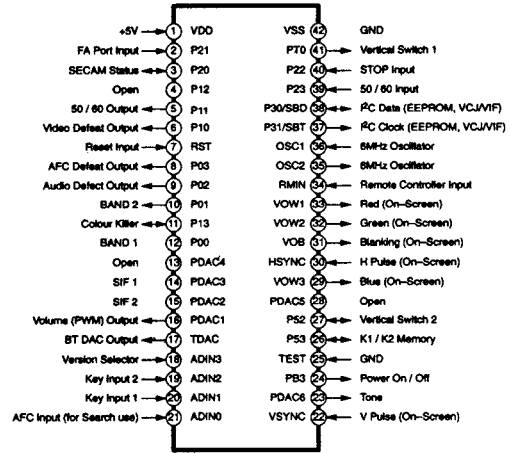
+5V 1 VDO
FA Port Input 2 P21
SECAM Status 3 P20
Open 4 P12
50 / 60 Output 5 P11
Video Defeat Output 6 P10
Reset Input 7 RST
AFC Defeat Output 8 P03
Audio Defeat Output 9 P02
BAND 2 10 P01
Colour Killer 11 P13
BAND 1 12 P00
Open 13 PDAC4
SIF 1 14 PDAC3
SIF 2 15 PDAC2
Volume (PWM) Output 16 PDAC1
BT DAC Output 17 TDAC
Version Selector 18 ADIN3
Key Input 2 19 ADIN2
Key Input 1 20 ADIN1
AFC Input (for Search use) 21 ADIN0

VSS 42 GND
PT0 41 Vertical Switch 1
P22 40 STOP Input
P23 39 50 / 60 Input
P30/SBD 38 I²C Data (EEPROM, VCJ/VIF)
P31/SBT 37 I²C Clock (EEPROM, VCJ/VIF)
OSC1 36 8MHz Oscillator
OSC2 35 8MHz Oscillator
RMIN 34 Remote Controller Input
VOW1 33 Red (On–Screen)
VOW2 32 Green (On–Screen)
VOB 31 Blanking (On–Screen)
HSYNC 30 H Pulse (On–Screen)
VOW3 29 Blue (On–Screen)
PDAC5 28 Open
PS2 27 Vertical Switch 2
PS3 26 K1 / K2 Memory
TEST 25 GND
PB3 24 Power On / Off
PDAC6 23 Tone
VSYNC 22 V Pulse (On–Screen)